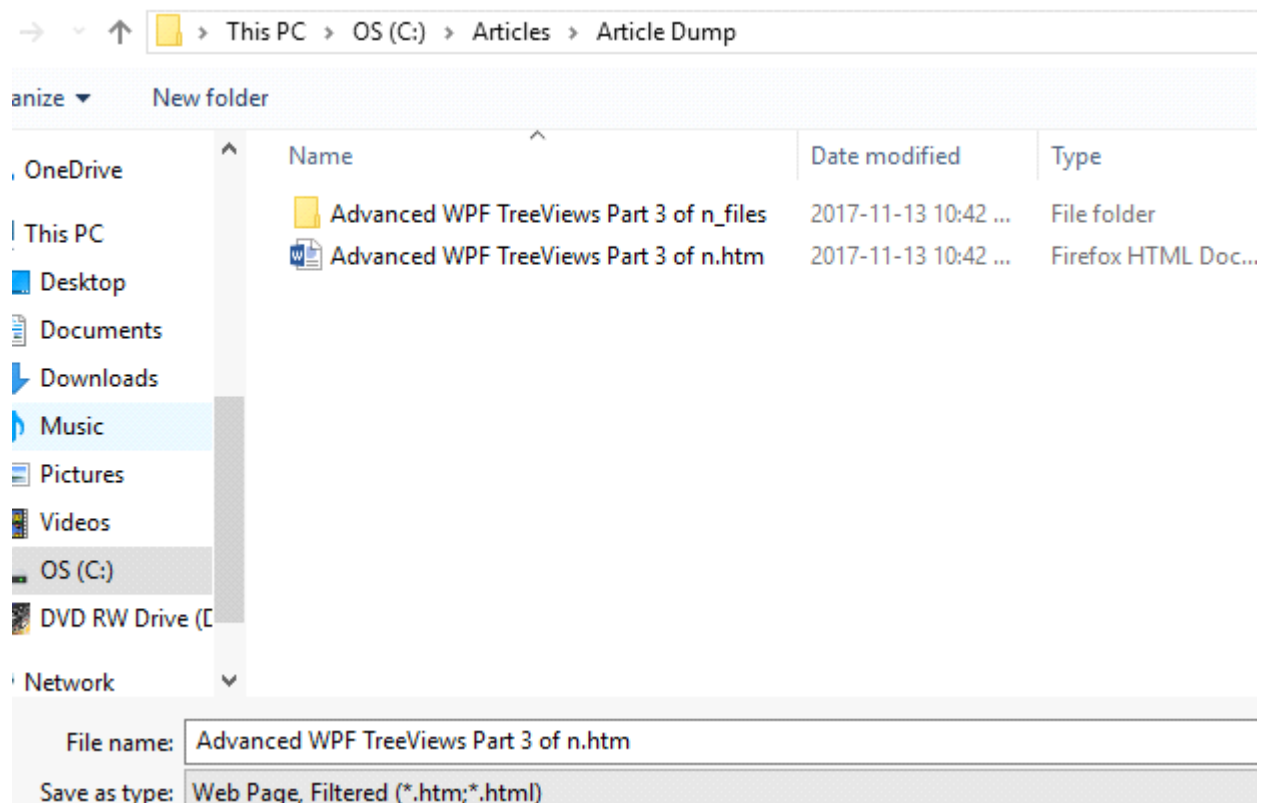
This PC › OS (C:) › Articles › Article Dump

anize ▾ New folder

OneDrive
This PC
Desktop
Documents
Downloads
Music
Pictures
Videos
OS (C:)
DVD RW Drive (D
Network

| Name | Date modified | Type |
|---|---|---|
| Advanced WPF TreeViews Part 3 of n_files | 2017-11-13 10:42 ... | File folder |
| Advanced WPF TreeViews Part 3 of n.htm | 2017-11-13 10:42 ... | Firefox HTML Doc... |

File name: Advanced WPF TreeViews Part 3 of n.htm
Save as type: Web Page, Filtered (*.htm;*.html)